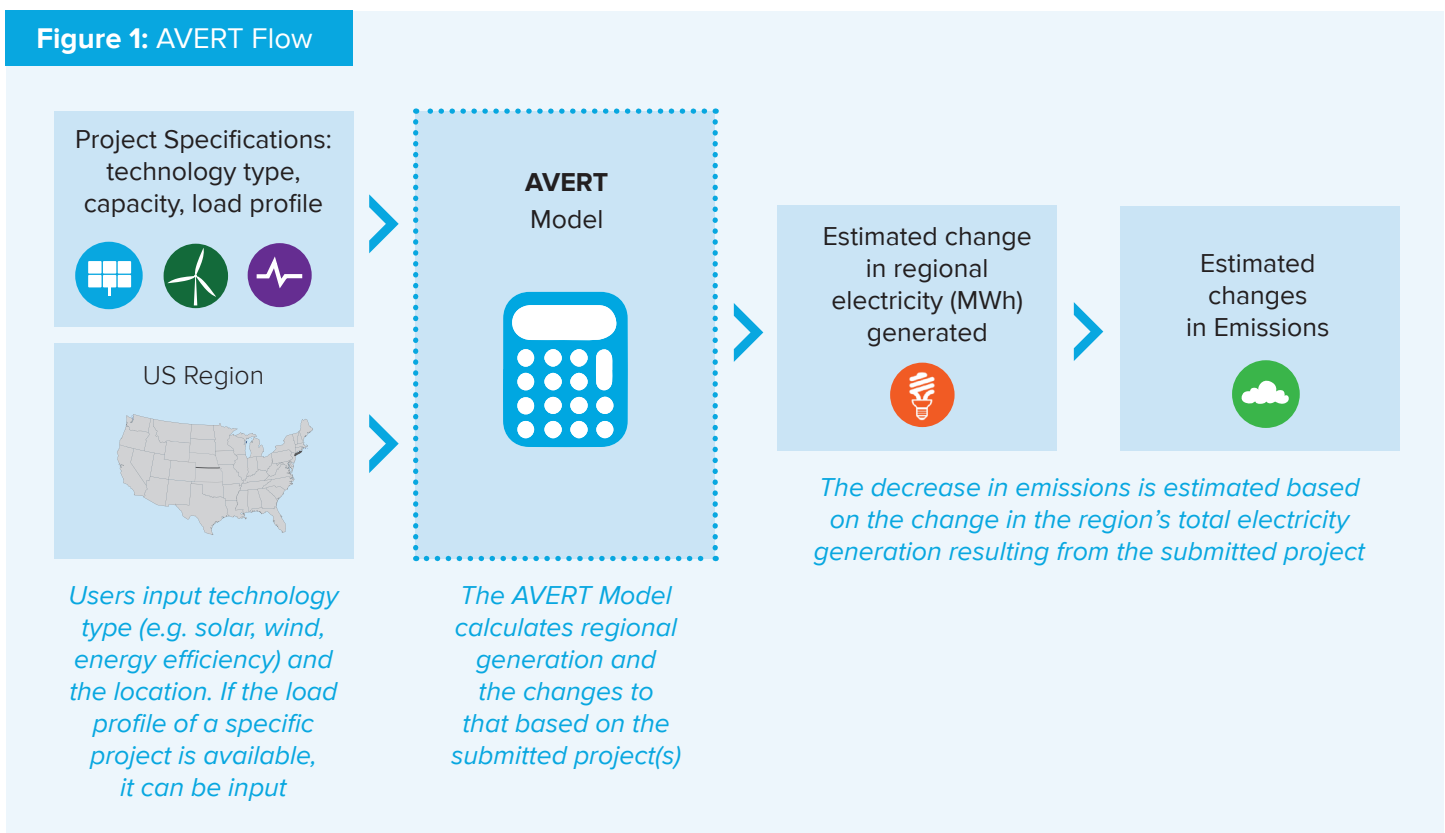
**Figure 1:** AVERT Flow

Project Specifications: technology type, capacity, load profile

US Region

Users input technology type (e.g. solar, wind, energy efficiency) and the location. If the load profile of a specific project is available, it can be input

**AVERT**
Model

The AVERT Model calculates regional generation and the changes to that based on the submitted project(s)

Estimated change in regional electricity (MWh) generated

Estimated changes in Emissions

The decrease in emissions is estimated based on the change in the region's total electricity generation resulting from the submitted project